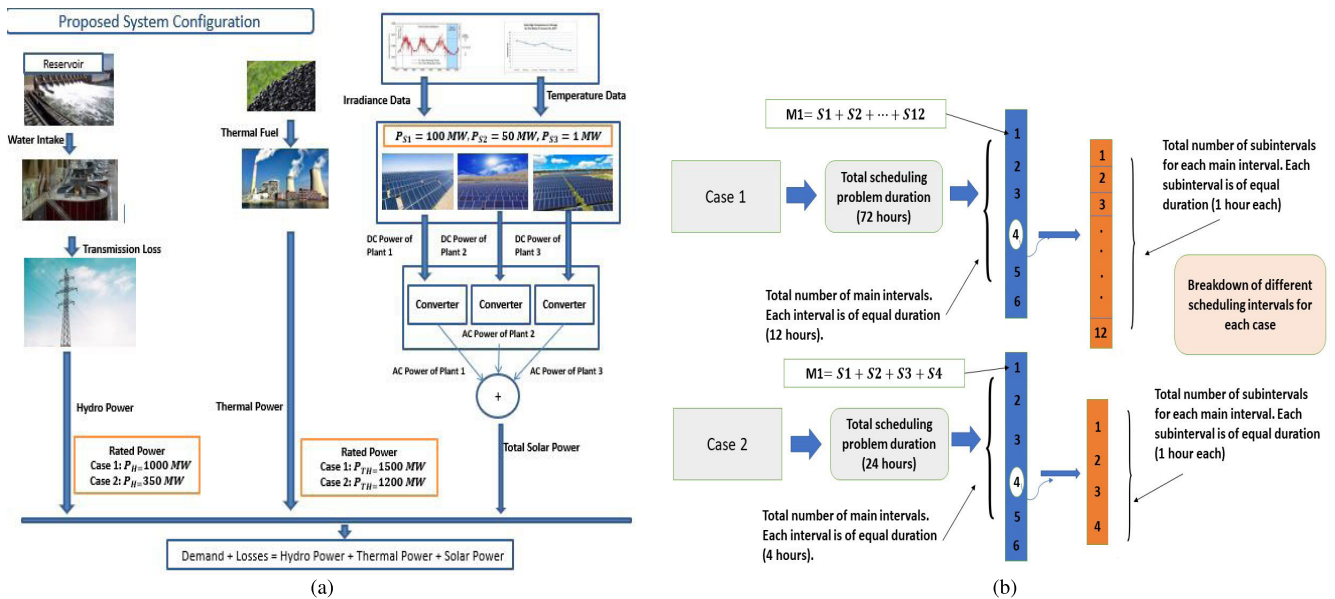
Proposed System Configuration

Reservoir

Water Intake

Transmission Loss

Hydro Power

Rated Power
Case 1: $P_H$=1000 $MW$
Case 2: $P_H$=350 $MW$

Thermal Fuel

Thermal Power

Rated Power
Case 1: $P_{TH}$=1500 $MW$
Case 2: $P_{TH}$=1200 $MW$

Irradiance Data

Temperature Data

$P_{S1} = 100\ MW, P_{S2} = 50\ MW, P_{S3} = 1\ MW$

DC Power of Plant 1

DC Power of Plant 2

DC Power of Plant 3

Converter

Converter

Converter

AC Power of Plant 2

AC Power of Plant 1

AC Power of Plant 3

+

Total Solar Power

Demand + Losses = Hydro Power + Thermal Power + Solar Power

(a)

M1= $S1 + S2 + \cdots + S12$

Case 1

Total scheduling problem duration (72 hours)

1
2
3
4
5
6

1
2
3
.
.
.
12

Total number of subintervals for each main interval. Each subinterval is of equal duration (1 hour each)

Breakdown of different scheduling intervals for each case

Total number of main intervals. Each interval is of equal duration (12 hours).

M1= $S1 + S2 + S3 + S4$

Case 2

Total scheduling problem duration (24 hours)

1
2
3
4
5
6

1
2
3
4

Total number of subintervals for each main interval. Each subinterval is of equal duration (1 hour each)

Total number of main intervals. Each interval is of equal duration (4 hours).

(b)